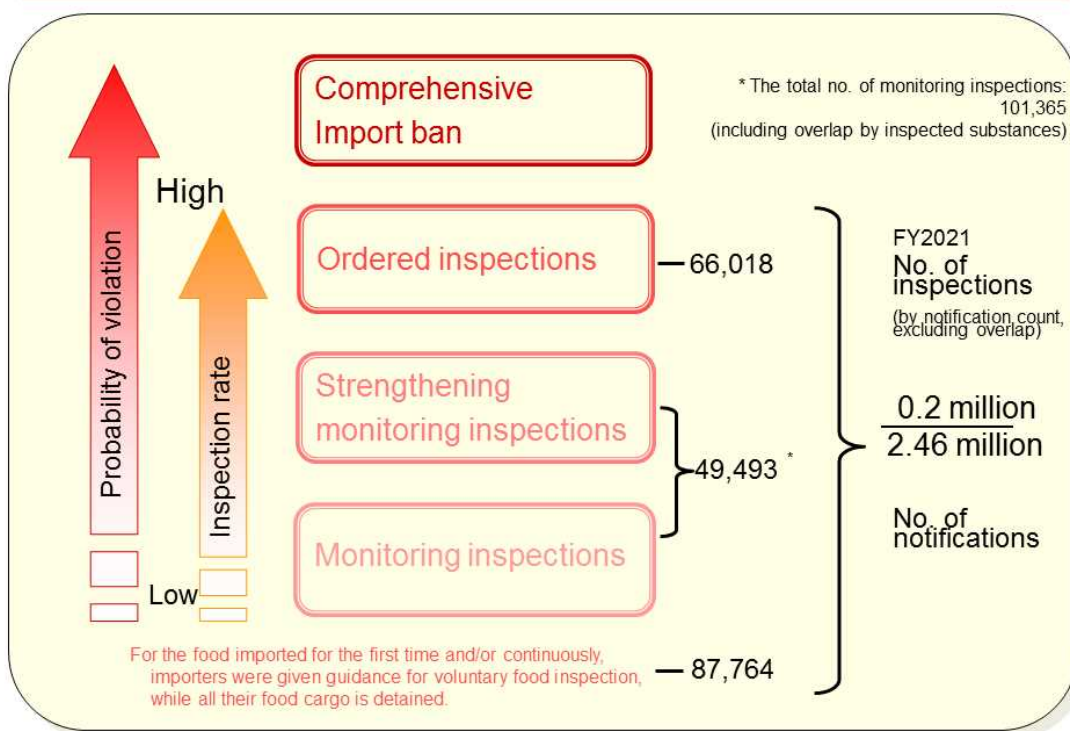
Probability of violation

High

Inspection rate

Low

Comprehensive Import ban

* The total no. of monitoring inspections: 101,365 (including overlap by inspected substances)

Ordered inspections — 66,018

Strengthening monitoring inspections

Monitoring inspections

49,493 *

For the food imported for the first time and/or continuously, importers were given guidance for voluntary food inspection, while all their food cargo is detained. — 87,764

FY2021
No. of inspections
(by notification count, excluding overlap)

$\frac{0.2 \text{ million}}{2.46 \text{ million}}$

No. of notifications